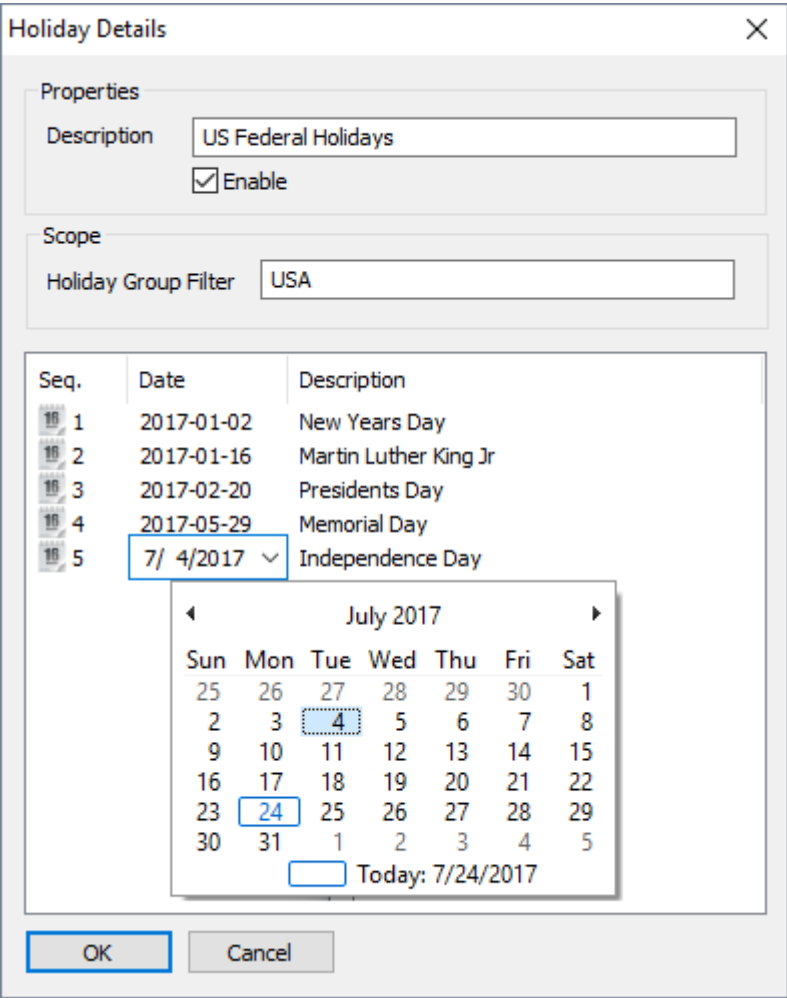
Holiday Details

×

Properties

Description US Federal Holidays

☑ Enable

Scope

Holiday Group Filter USA

| Seq. | Date | Description |
|---|---|---|
| 1 | 2017-01-02 | New Years Day |
| 2 | 2017-01-16 | Martin Luther King Jr |
| 3 | 2017-02-20 | Presidents Day |
| 4 | 2017-05-29 | Memorial Day |
| 5 | 7/ 4/2017 | Independence Day |

July 2017

| Sun | Mon | Tue | Wed | Thu | Fri | Sat |
|---|---|---|---|---|---|---|
| 25 | 26 | 27 | 28 | 29 | 30 | 1 |
| 2 | 3 | 4 | 5 | 6 | 7 | 8 |
| 9 | 10 | 11 | 12 | 13 | 14 | 15 |
| 16 | 17 | 18 | 19 | 20 | 21 | 22 |
| 23 | 24 | 25 | 26 | 27 | 28 | 29 |
| 30 | 31 | 1 | 2 | 3 | 4 | 5 |

Today: 7/24/2017

OK Cancel